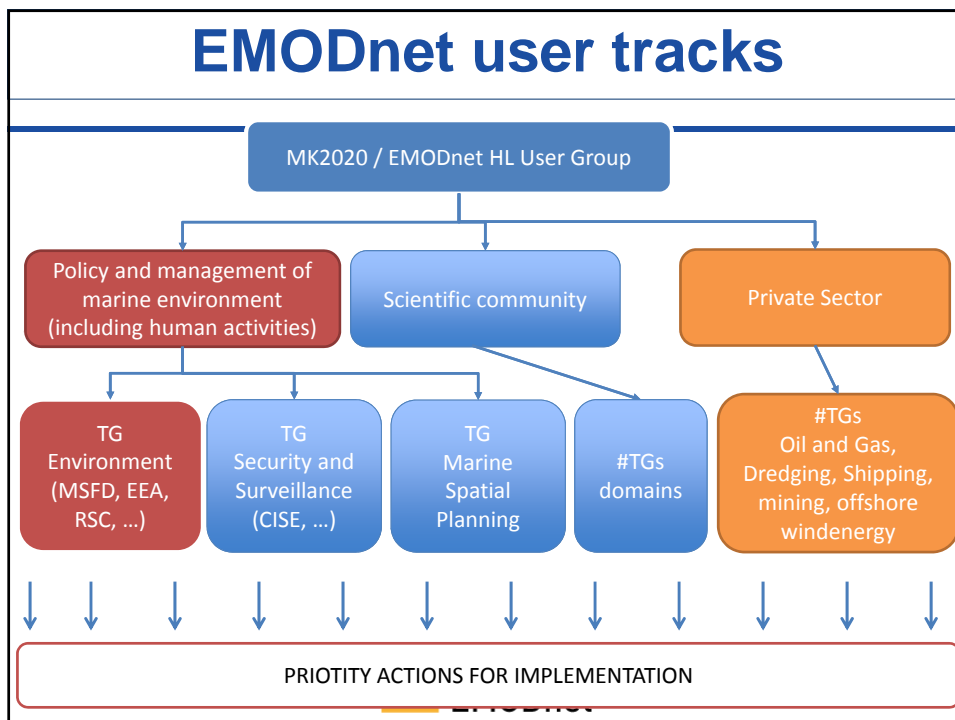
EMODnet user tracks

MK2020 / EMODnet HL User Group

Policy and management of marine environment (including human activities)

Scientific community

Private Sector

TG Environment (MSFD, EEA, RSC, …)

TG Security and Surveillance (CISE, …)

TG Marine Spatial Planning

#TGs domains

#TGs Oil and Gas, Dredging, Shipping, mining, offshore windenergy

PRIOTITY ACTIONS FOR IMPLEMENTATION

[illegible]